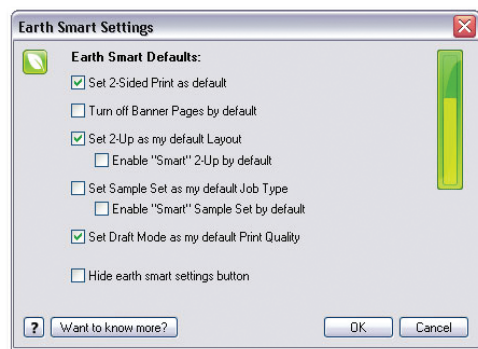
Earth Smart Settings

Earth Smart Defaults:

Set 2-Sided Print as default

Turn off Banner Pages by default

Set 2-Up as my default Layout

Enable "Smart" 2-Up by default

Set Sample Set as my default Job Type

Enable "Smart" Sample Set by default

Set Draft Mode as my default Print Quality

Hide earth smart settings button

?

Want to know more?

OK

Cancel